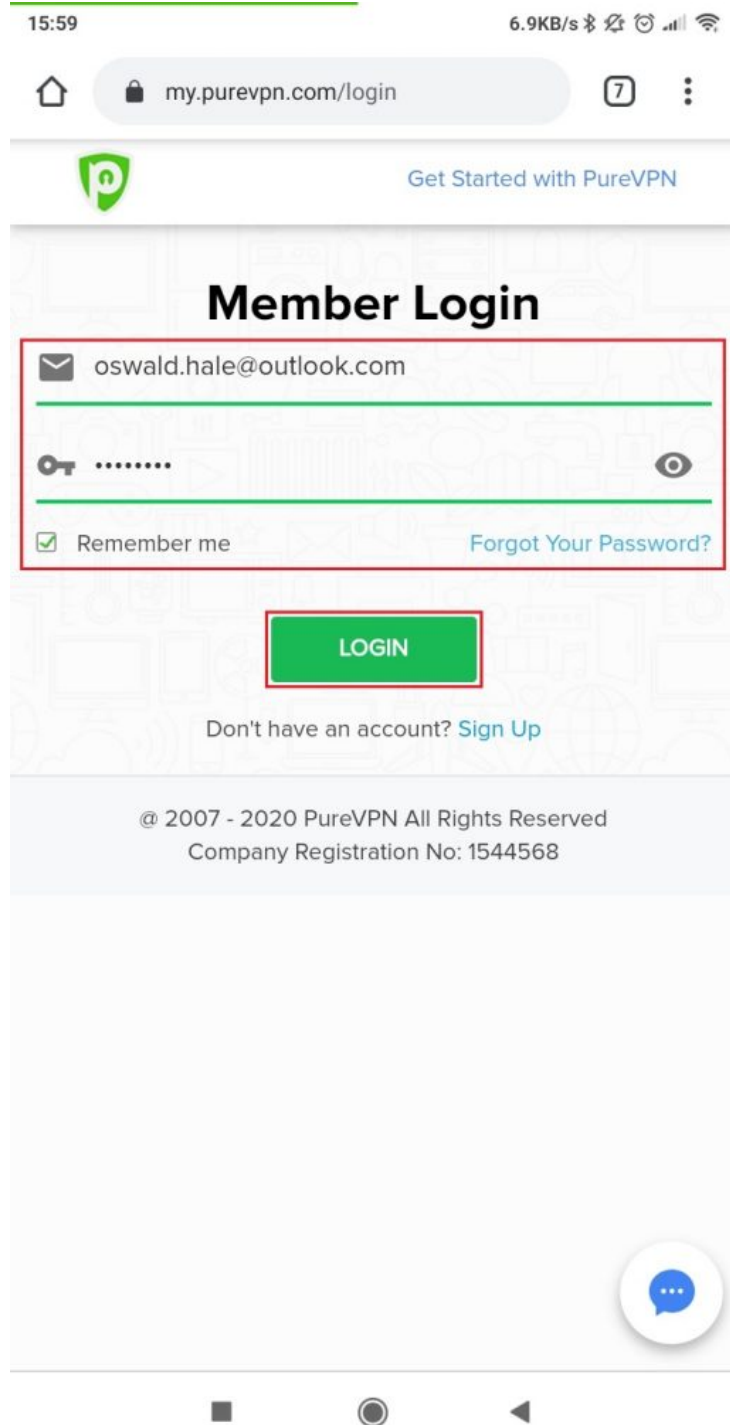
15:59

6.9KB/s

my.purevpn.com/login

7

Get Started with PureVPN

Member Login

oswald.hale@outlook.com

•••••••••

Remember me

Forgot Your Password?

LOGIN

Don't have an account? Sign Up

@ 2007 - 2020 PureVPN All Rights Reserved
Company Registration No: 1544568